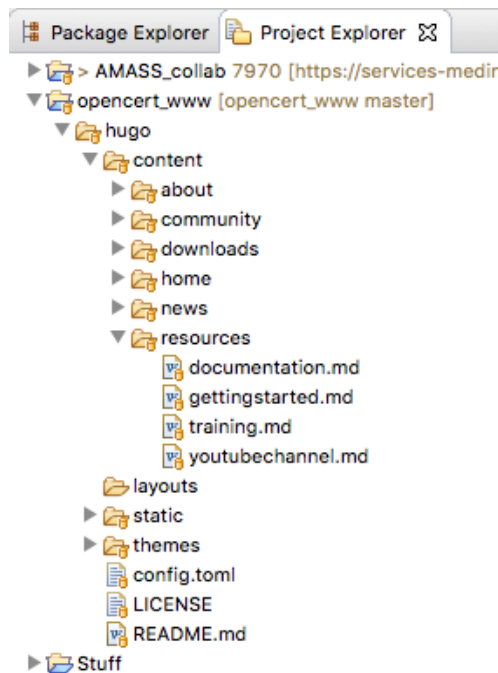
Package Explorer Project Explorer ☒

> AMASS_collab 7970 [https://services-medir

opencert_www [opencert_www master]

hugo

content

about

community

downloads

home

news

resources

documentation.md

gettingstarted.md

training.md

youtubechannel.md

layouts

static

themes

config.toml

LICENSE

README.md

Stuff